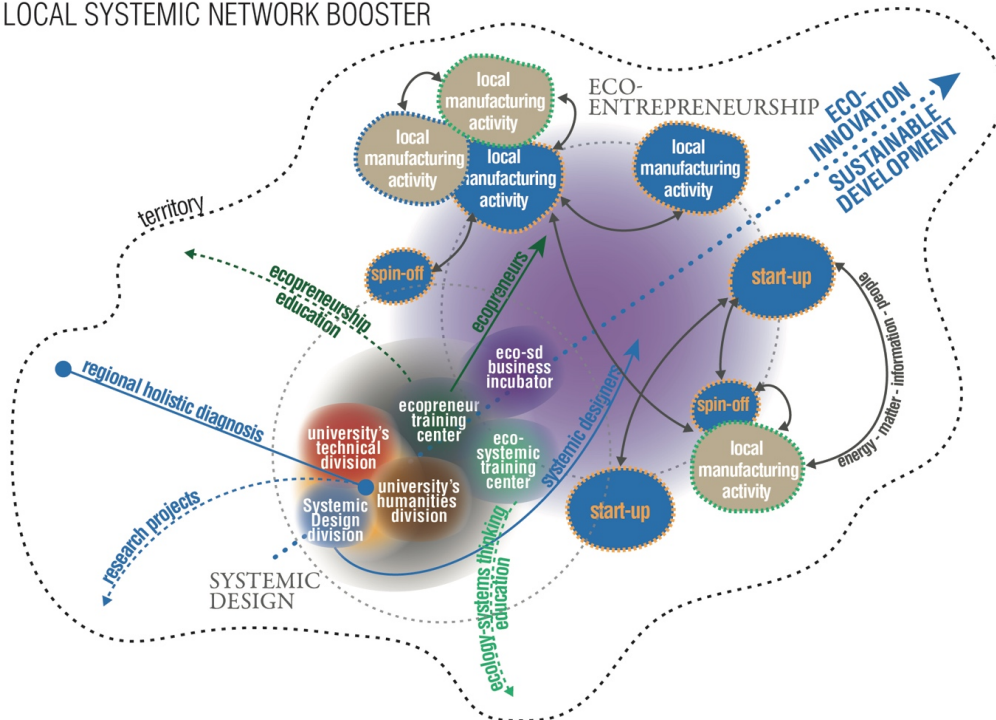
LOCAL SYSTEMIC NETWORK BOOSTER

territory

local manufacturing activity

local manufacturing activity

local manufacturing activity

ECO-ENTREPRENEURSHIP

local manufacturing activity

ECO-INNOVATION SUSTAINABLE DEVELOPMENT

spin-off

ecopreneurship education

ecopreneurs

start-up

energy - matter - information - people

eco-sd business incubator

regional holistic diagnosis

ecopreneur training center

spin-off

university's technical division

eco-systemic training center

systemic designers

local manufacturing activity

research projects

university's humanities division

Systemic Design division

start-up

ecology-systems thinking education

SYSTEMIC DESIGN